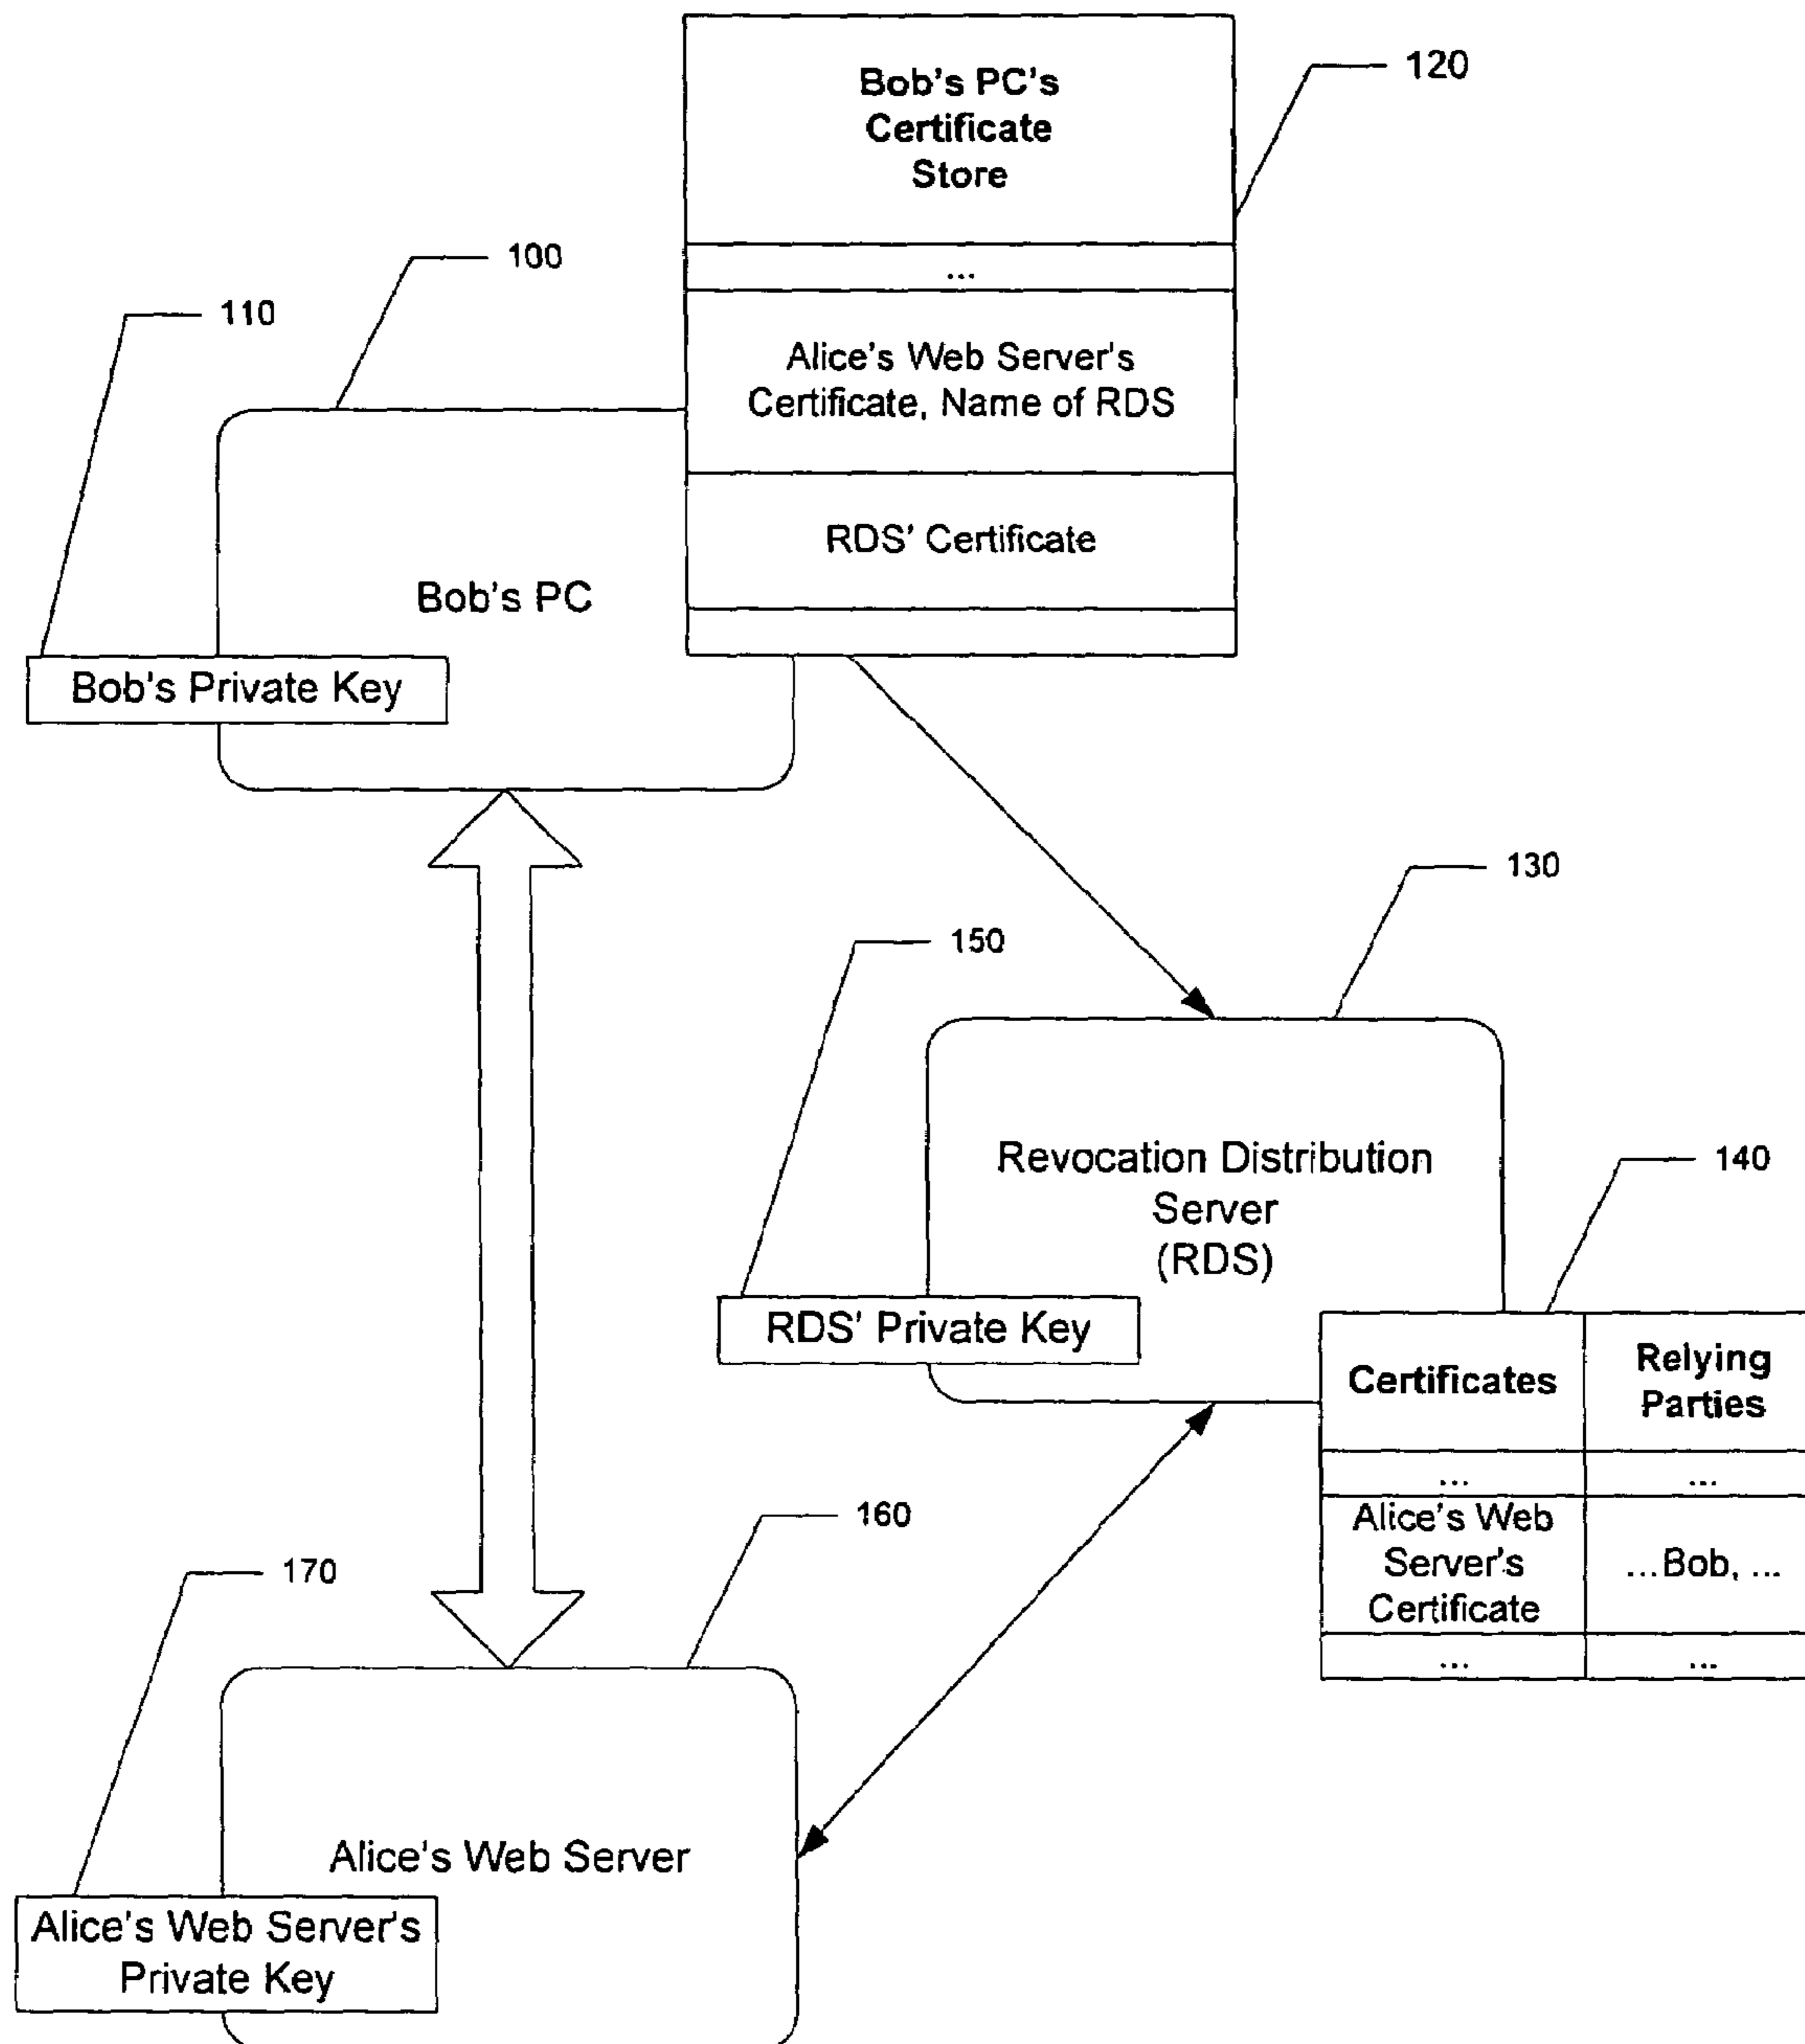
Bob's PC's Certificate Store

...

Alice's Web Server's Certificate, Name of RDS

RDS' Certificate

120

100

110

Bob's PC

Bob's Private Key

130

150

Revocation Distribution Server (RDS)

RDS' Private Key

140

| Certificates | Relying Parties |
|---|---|
| ... | ... |
| Alice's Web Server's Certificate | ...Bob, ... |
| ... | ... |

160

170

Alice's Web Server

Alice's Web Server's Private Key